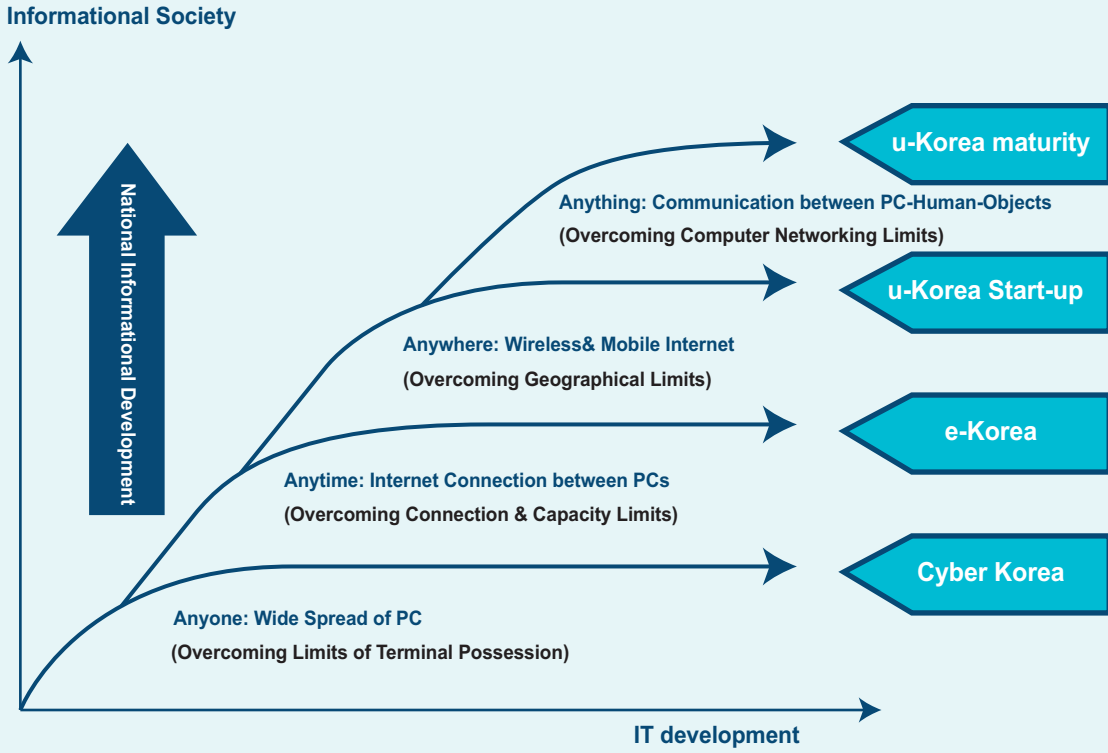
Informational Society

National Informational Development

u-Korea maturity

Anything: Communication between PC-Human-Objects
(Overcoming Computer Networking Limits)

u-Korea Start-up

Anywhere: Wireless& Mobile Internet
(Overcoming Geographical Limits)

e-Korea

Anytime: Internet Connection between PCs
(Overcoming Connection & Capacity Limits)

Cyber Korea

Anyone: Wide Spread of PC
(Overcoming Limits of Terminal Possession)

IT development